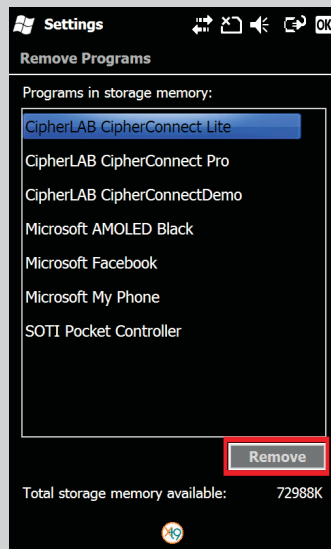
Settings

ok

Remove Programs

Programs in storage memory:

CipherLAB CipherConnect Lite

CipherLAB CipherConnect Pro

CipherLAB CipherConnectDemo

Microsoft AMOLED Black

Microsoft Facebook

Microsoft My Phone

SOTI Pocket Controller

Remove

Total storage memory available: 72988K